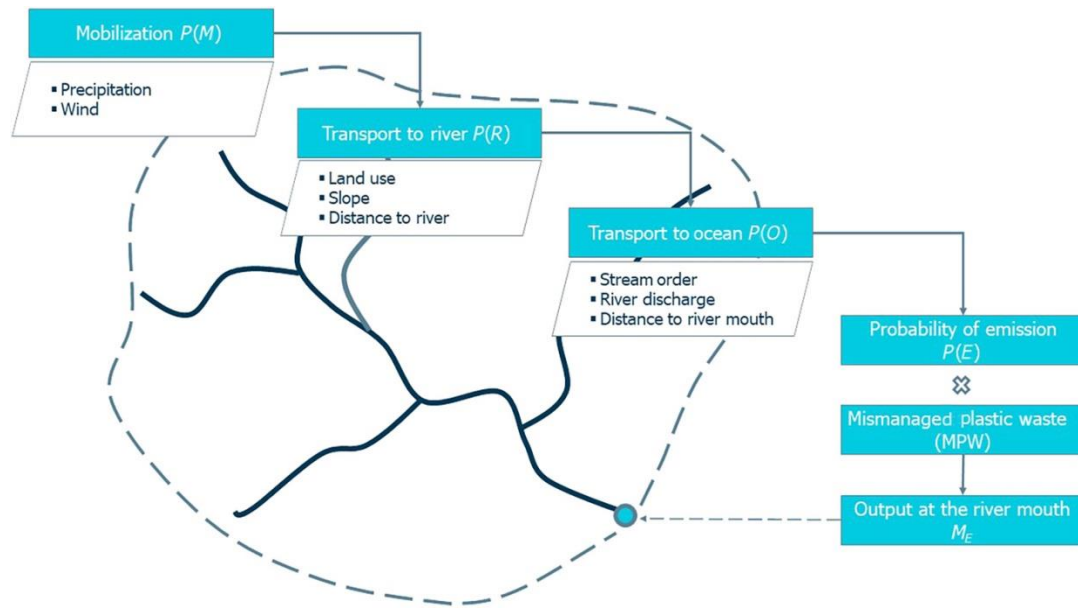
Mobilization $P(M)$

▪ Precipitation
▪ Wind

Transport to river $P(R)$

▪ Land use
▪ Slope
▪ Distance to river

Transport to ocean $P(O)$

▪ Stream order
▪ River discharge
▪ Distance to river mouth

Probability of emission $P(E)$

Mismanaged plastic waste (MPW)

Output at the river mouth $M_E$